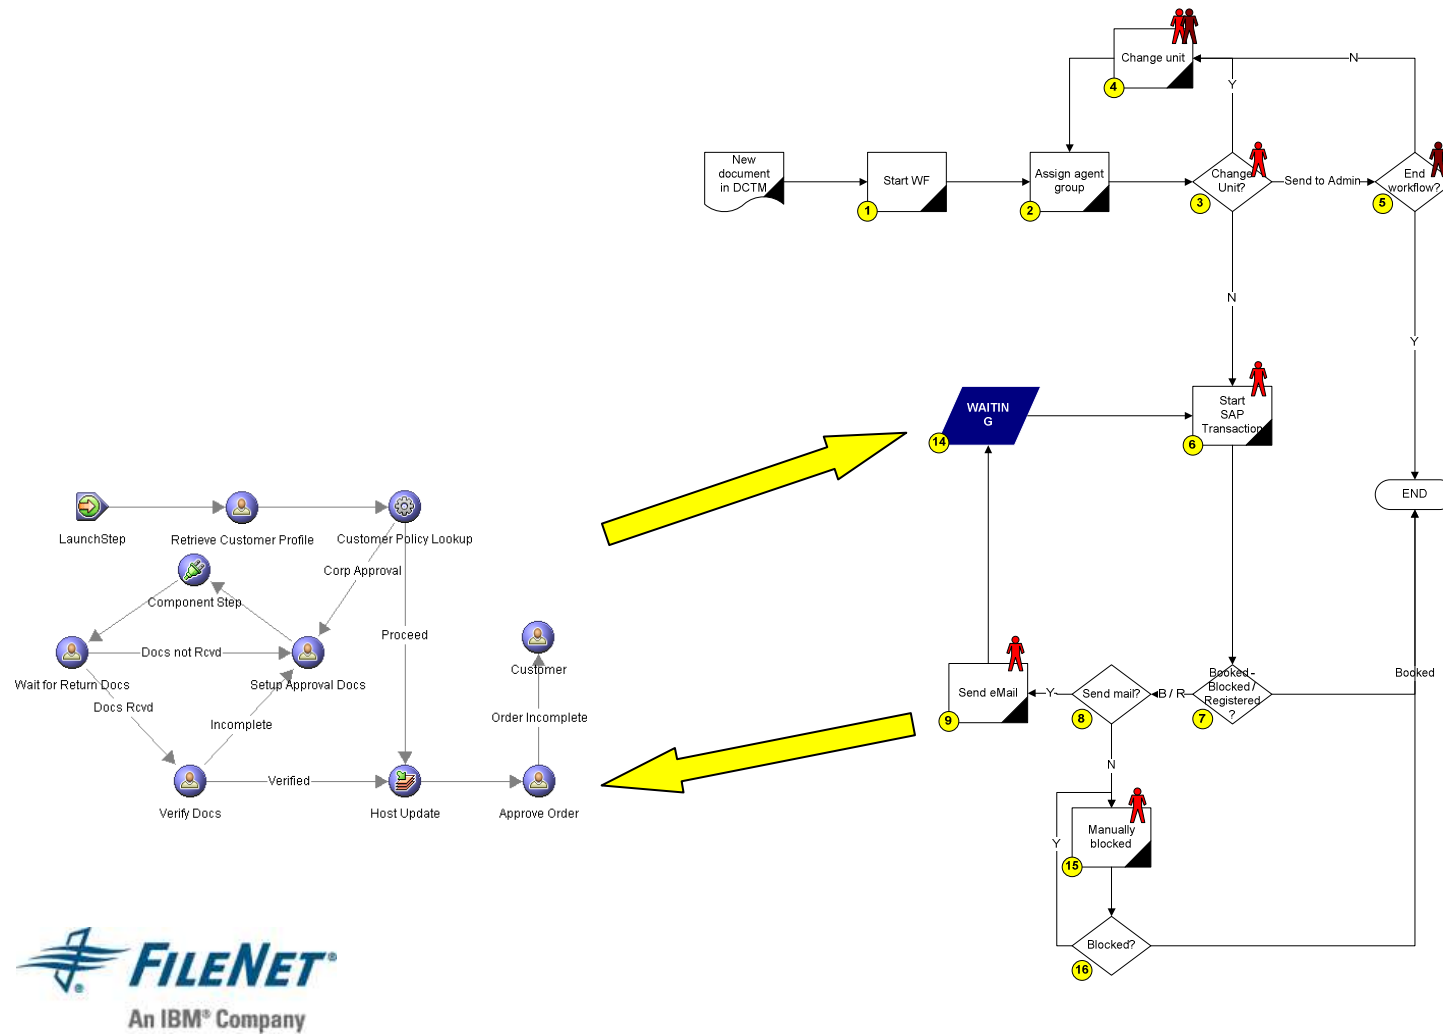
Change unit
4
N
Y
New document in DCTM
Start WF
1
Assign agent group
2
Change Unit?
3
Send to Admin
End workflow?
5
N
Y
WAITIN G
14
Start SAP Transaction
6
END
LaunchStep
Retrieve Customer Profile
Customer Policy Lookup
Corp Approval
Component Step
Proceed
Customer
Docs not Rcvd
Wait for Return Docs
Setup Approval Docs
Docs Rcvd
Order Incomplete
Incomplete
Verified
Verify Docs
Host Update
Approve Order
Send eMail
9
Y
Send mail?
8
B / R
Booked-Blocked / Registered ?
7
Booked
N
Y
Manually blocked
15
Blocked?
16
FILENET®
An IBM® Company